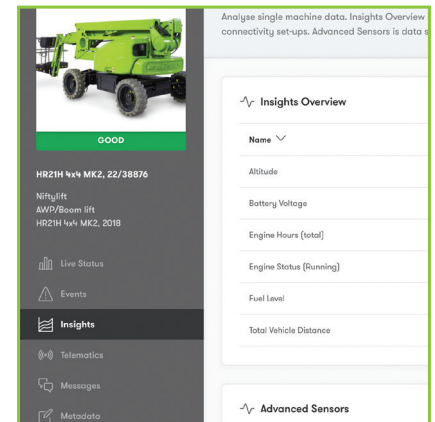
GOOD

HR21H 4x4 MK2, 22/38876

Niftylift
AWP/Boom lift
HR21H 4x4 MK2, 2018

Live Status

Events

Insights

Telematics

Messages

Metadata

Analyse single machine data. Insights Overview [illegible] connectivity set-ups. Advanced Sensors is data s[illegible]

Insights Overview

Name

Altitude

Battery Voltage

Engine Hours (total)

Engine Status (Running)

Fuel Level

Total Vehicle Distance

Advanced Sensors